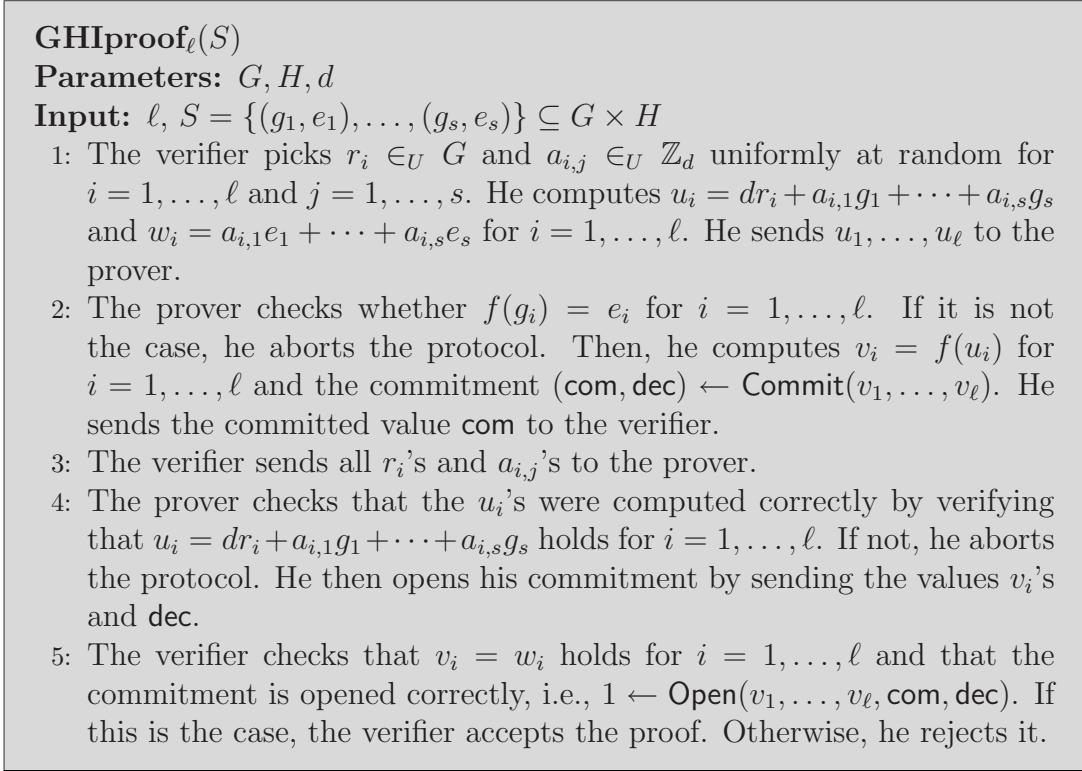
**GHIproof**$_\ell(S)$
**Parameters:** $G, H, d$
**Input:** $\ell$, $S = \{(g_1, e_1), \ldots, (g_s, e_s)\} \subseteq G \times H$

1: The verifier picks $r_i \in_U G$ and $a_{i,j} \in_U \mathbb{Z}_d$ uniformly at random for $i = 1, \ldots, \ell$ and $j = 1, \ldots, s$. He computes $u_i = dr_i + a_{i,1}g_1 + \cdots + a_{i,s}g_s$ and $w_i = a_{i,1}e_1 + \cdots + a_{i,s}e_s$ for $i = 1, \ldots, \ell$. He sends $u_1, \ldots, u_\ell$ to the prover.
2: The prover checks whether $f(g_i) = e_i$ for $i = 1, \ldots, \ell$. If it is not the case, he aborts the protocol. Then, he computes $v_i = f(u_i)$ for $i = 1, \ldots, \ell$ and the commitment $(\mathsf{com}, \mathsf{dec}) \leftarrow \mathsf{Commit}(v_1, \ldots, v_\ell)$. He sends the committed value com to the verifier.
3: The verifier sends all $r_i$'s and $a_{i,j}$'s to the prover.
4: The prover checks that the $u_i$'s were computed correctly by verifying that $u_i = dr_i + a_{i,1}g_1 + \cdots + a_{i,s}g_s$ holds for $i = 1, \ldots, \ell$. If not, he aborts the protocol. He then opens his commitment by sending the values $v_i$'s and dec.
5: The verifier checks that $v_i = w_i$ holds for $i = 1, \ldots, \ell$ and that the commitment is opened correctly, i.e., $1 \leftarrow \mathsf{Open}(v_1, \ldots, v_\ell, \mathsf{com}, \mathsf{dec})$. If this is the case, the verifier accepts the proof. Otherwise, he rejects it.